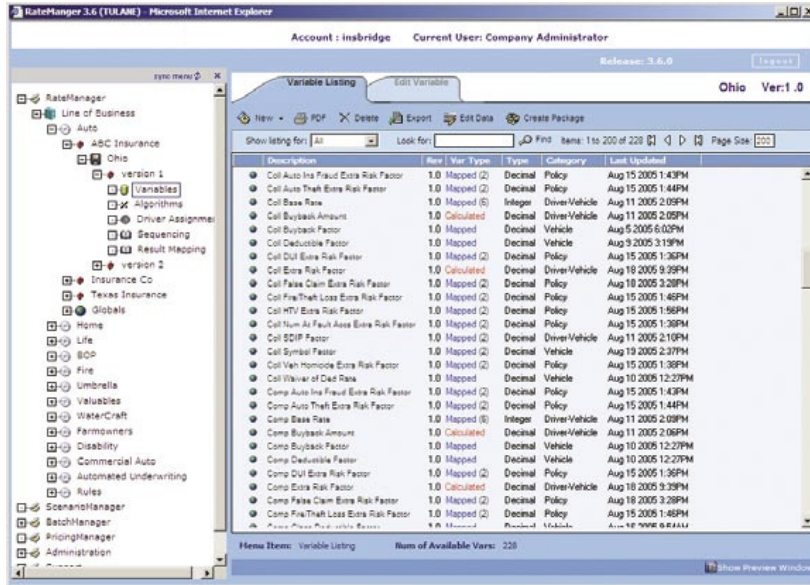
RateManger 3.6 (TULANE) - Microsoft Internet Explorer

Account : insbridge Current User: Company Administrator

Release: 3.6.0

logout

sync menu

RateManager
Line of Business
Auto
ABC Insurance
Ohio
version 1
Variables
Algorithms
Driver Assignme
Sequencing
Result Mapping
version 2
Insurance Co
Texas Insurance
Globals
Home
Life
BOP
Fire
Umbrella
Valuables
WaterCraft
Farmowners
Disability
Commercial Auto
Automated Underwriting
Rules
ScenarioManager
BatchManager
PricingManager
Administration

Variable Listing | Edit Variable

Ohio Ver:1.0

New | PDF | Delete | Export | Edit Data | Create Package

Show listing for: All | Look for: | Find | Items: 1 to 200 of 228 | Page Size: 200

| Description | Rev | Var Type | Type | Category | Last Updated |
|---|---|---|---|---|---|
| Coll Auto Ins Fraud Extra Risk Factor | 1.0 | Mapped (2) | Decimal | Policy | Aug 15 2005 1:43PM |
| Coll Auto Theft Extra Risk Factor | 1.0 | Mapped (2) | Decimal | Policy | Aug 15 2005 1:44PM |
| Coll Base Rate | 1.0 | Mapped (6) | Integer | Driver-Vehicle | Aug 11 2005 2:09PM |
| Coll Buyback Amount | 1.0 | Calculated | Decimal | Driver-Vehicle | Aug 11 2005 2:05PM |
| Coll Buyback Factor | 1.0 | Mapped | Decimal | Vehicle | Aug 5 2005 6:02PM |
| Coll Deductible Factor | 1.0 | Mapped | Decimal | Vehicle | Aug 9 2005 3:19PM |
| Coll DUI Extra Risk Factor | 1.0 | Mapped (2) | Decimal | Policy | Aug 15 2005 1:36PM |
| Coll Extra Risk Factor | 1.0 | Calculated | Decimal | Driver-Vehicle | Aug 18 2005 9:39PM |
| Coll False Claim Extra Risk Factor | 1.0 | Mapped (2) | Decimal | Policy | Aug 18 2005 3:28PM |
| Coll Fire/Theft Loss Extra Risk Factor | 1.0 | Mapped (2) | Decimal | Policy | Aug 15 2005 1:46PM |
| Coll HTV Extra Risk Factor | 1.0 | Mapped (2) | Decimal | Policy | Aug 15 2005 1:56PM |
| Coll Num At Fault Accs Extra Risk Factor | 1.0 | Mapped (2) | Decimal | Policy | Aug 15 2005 1:38PM |
| Coll SDIP Factor | 1.0 | Mapped (2) | Decimal | Driver-Vehicle | Aug 11 2005 2:10PM |
| Coll Symbol Factor | 1.0 | Mapped (2) | Decimal | Vehicle | Aug 19 2005 2:37PM |
| Coll Veh Homicide Extra Risk Factor | 1.0 | Mapped (2) | Decimal | Policy | Aug 15 2005 1:38PM |
| Coll Waiver of Ded Rate | 1.0 | Mapped | Decimal | Vehicle | Aug 10 2005 12:27PM |
| Comp Auto Ins Fraud Extra Risk Factor | 1.0 | Mapped (2) | Decimal | Policy | Aug 15 2005 1:43PM |
| Comp Auto Theft Extra Risk Factor | 1.0 | Mapped (2) | Decimal | Policy | Aug 15 2005 1:44PM |
| Comp Base Rate | 1.0 | Mapped (6) | Integer | Driver-Vehicle | Aug 11 2005 2:09PM |
| Comp Buyback Amount | 1.0 | Calculated | Decimal | Driver-Vehicle | Aug 11 2005 2:06PM |
| Comp Buyback Factor | 1.0 | Mapped | Decimal | Vehicle | Aug 10 2005 12:27PM |
| Comp Deductible Factor | 1.0 | Mapped | Decimal | Vehicle | Aug 10 2005 12:27PM |
| Comp DUI Extra Risk Factor | 1.0 | Mapped (2) | Decimal | Policy | Aug 15 2005 1:36PM |
| Comp Extra Risk Factor | 1.0 | Calculated | Decimal | Driver-Vehicle | Aug 18 2005 9:39PM |
| Comp False Claim Extra Risk Factor | 1.0 | Mapped (2) | Decimal | Policy | Aug 18 2005 3:28PM |
| Comp Fire/Theft Loss Extra Risk Factor | 1.0 | Mapped (2) | Decimal | Policy | Aug 15 2005 1:46PM |
| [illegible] | 1.0 | Mapped | Decimal | Vehicle | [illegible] |

Menu Item: Variable Listing Num of Available Vars: 228

Show Preview Window